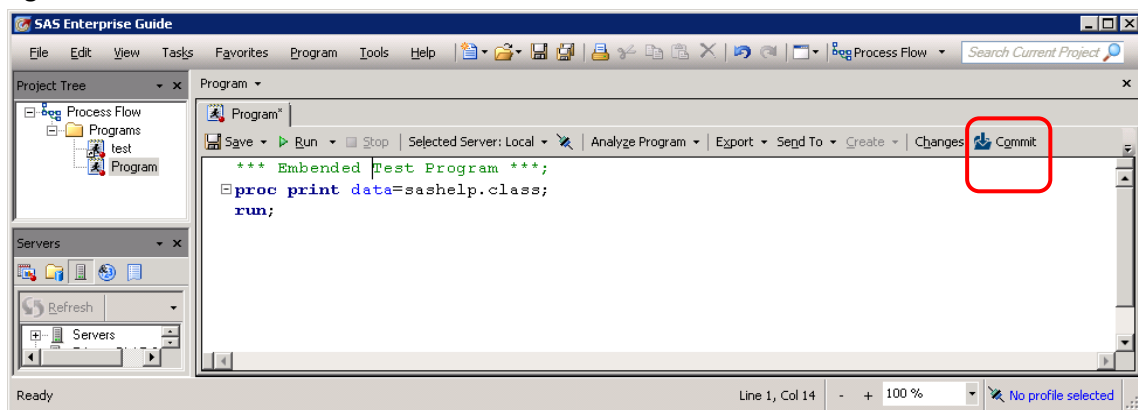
SAS Enterprise Guide

File Edit View Tasks Favorites Program Tools Help

Process Flow

Search Current Project

Project Tree

Process Flow
Programs
test
Program

Servers

Refresh

Servers

Program

Program*

Save Run Stop Selected Server: Local Analyze Program Export Send To Create Changes Commit

*** Embended Test Program ***;
proc print data=sashelp.class;
run;

Ready

Line 1, Col 14 - + 100 %

No profile selected